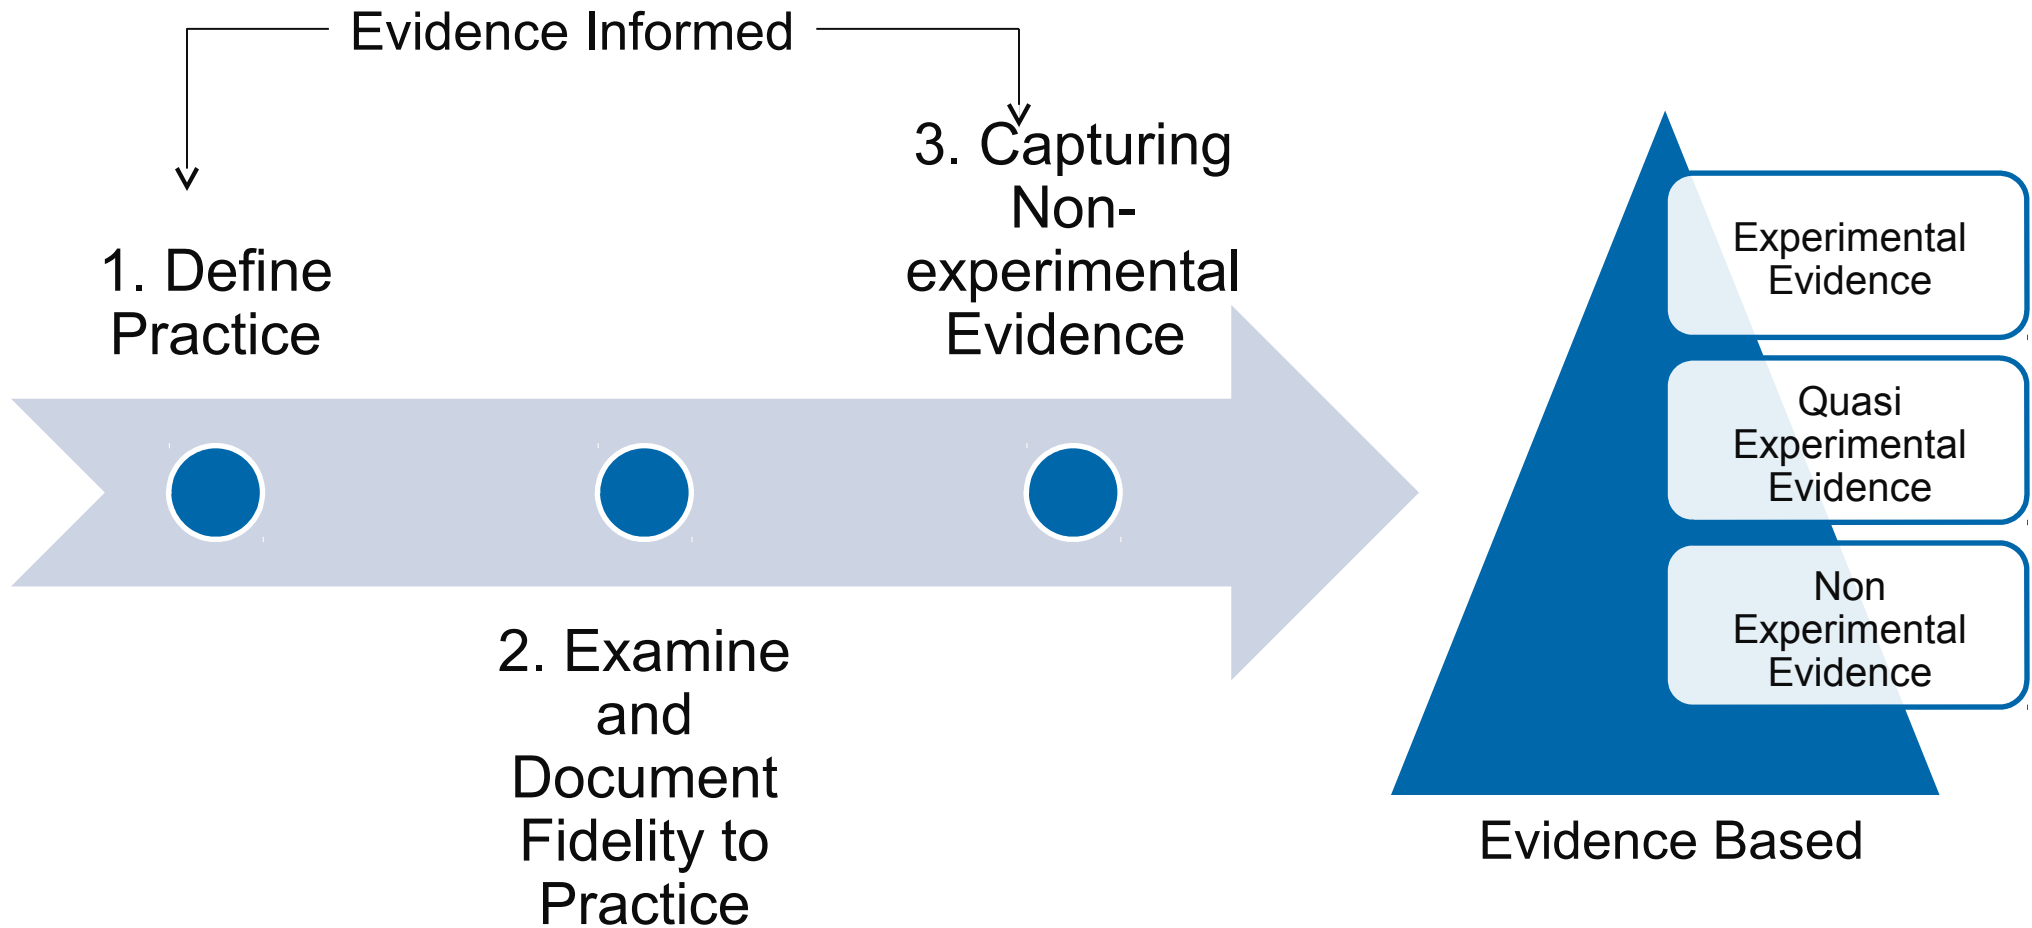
Evidence Informed

1. Define Practice

2. Examine and Document Fidelity to Practice

3. Capturing Non-experimental Evidence

Experimental Evidence

Quasi Experimental Evidence

Non Experimental Evidence

Evidence Based